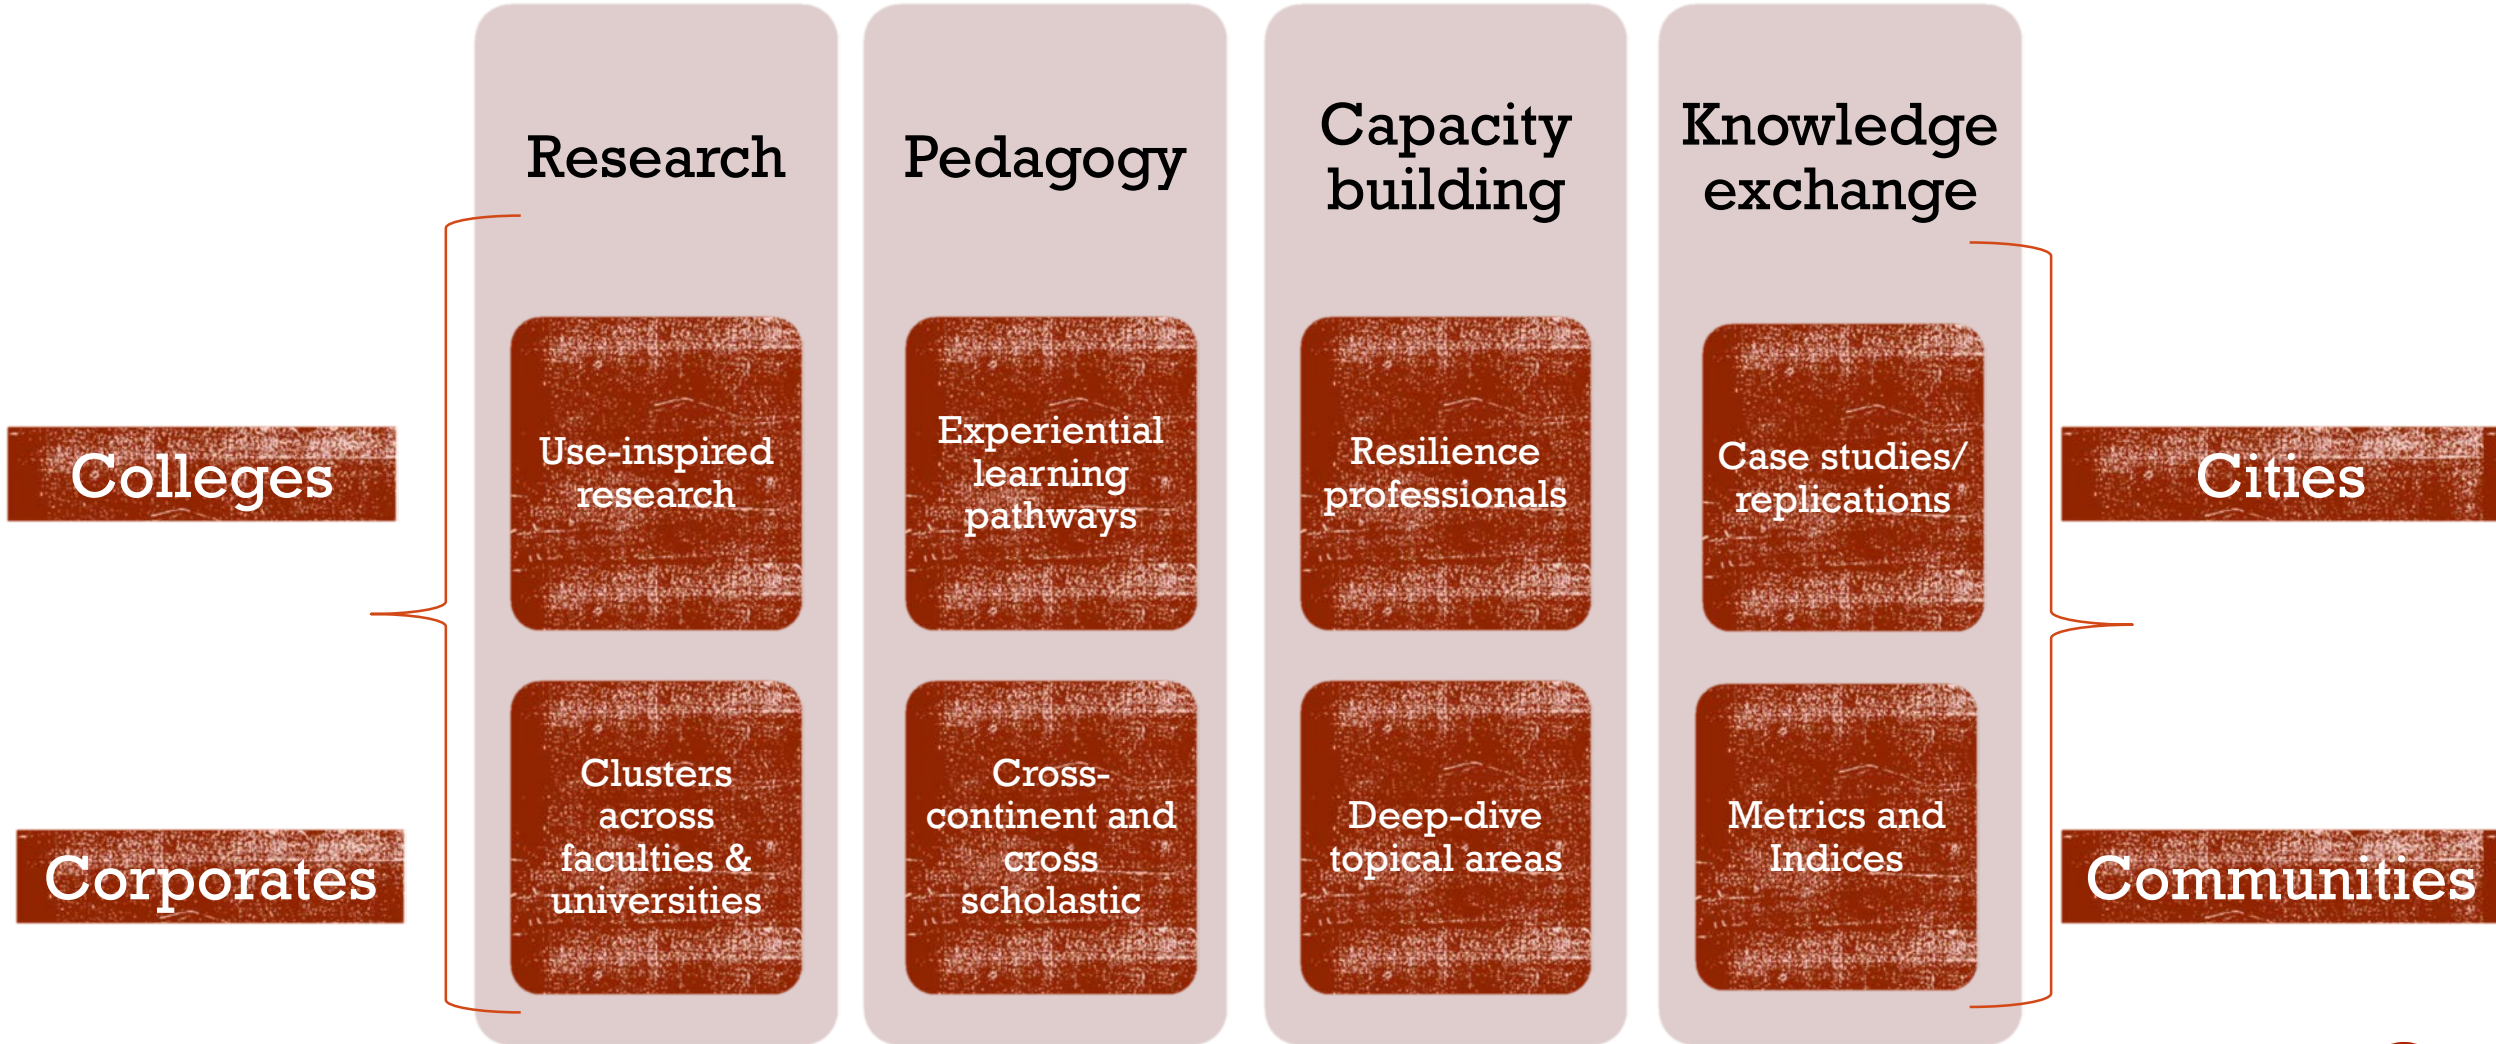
Colleges

Corporates

Research

Use-inspired research

Clusters across faculties & universities

Pedagogy

Experiential learning pathways

Cross-continent and cross scholastic

Capacity building

Resilience professionals

Deep-dive topical areas

Knowledge exchange

Case studies/ replications

Metrics and Indices

Cities

Communities